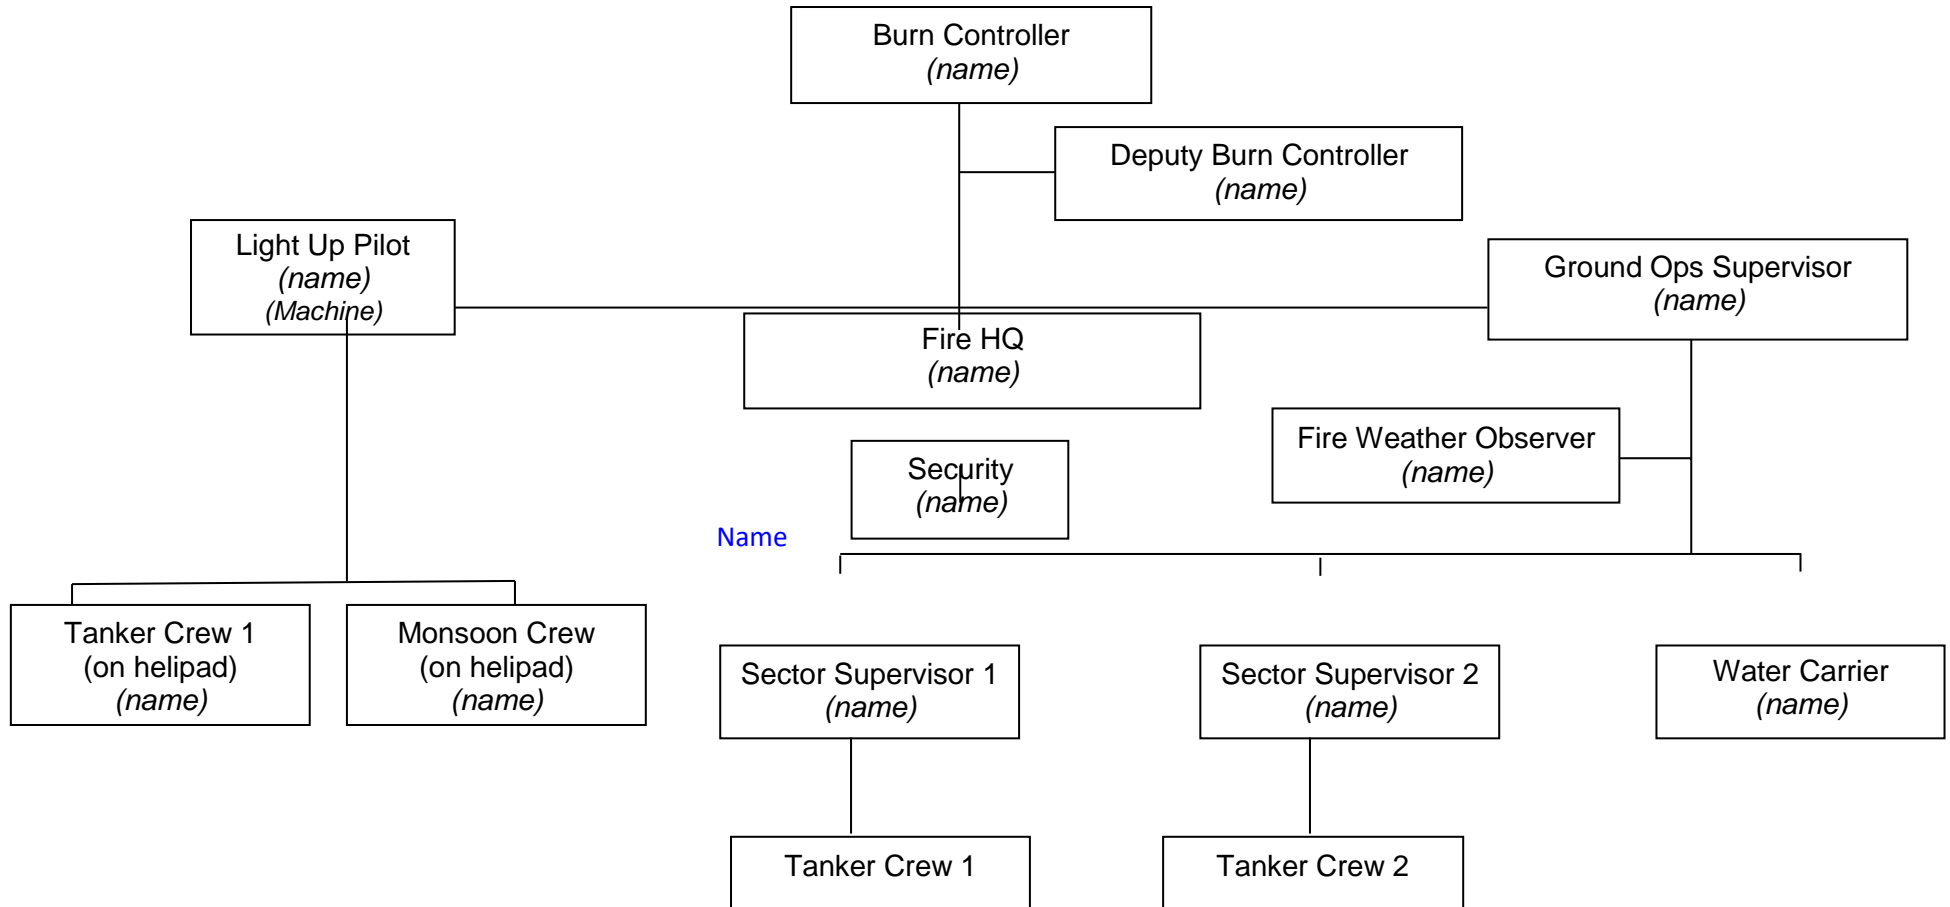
Burn Controller
(name)

Deputy Burn Controller
(name)

Light Up Pilot
(name)
(Machine)

Ground Ops Supervisor
(name)

Fire HQ
(name)

Fire Weather Observer
(name)

Security
(name)

Name

Tanker Crew 1
(on helipad)
(name)

Monsoon Crew
(on helipad)
(name)

Sector Supervisor 1
(name)

Sector Supervisor 2
(name)

Water Carrier
(name)

Tanker Crew 1

Tanker Crew 2